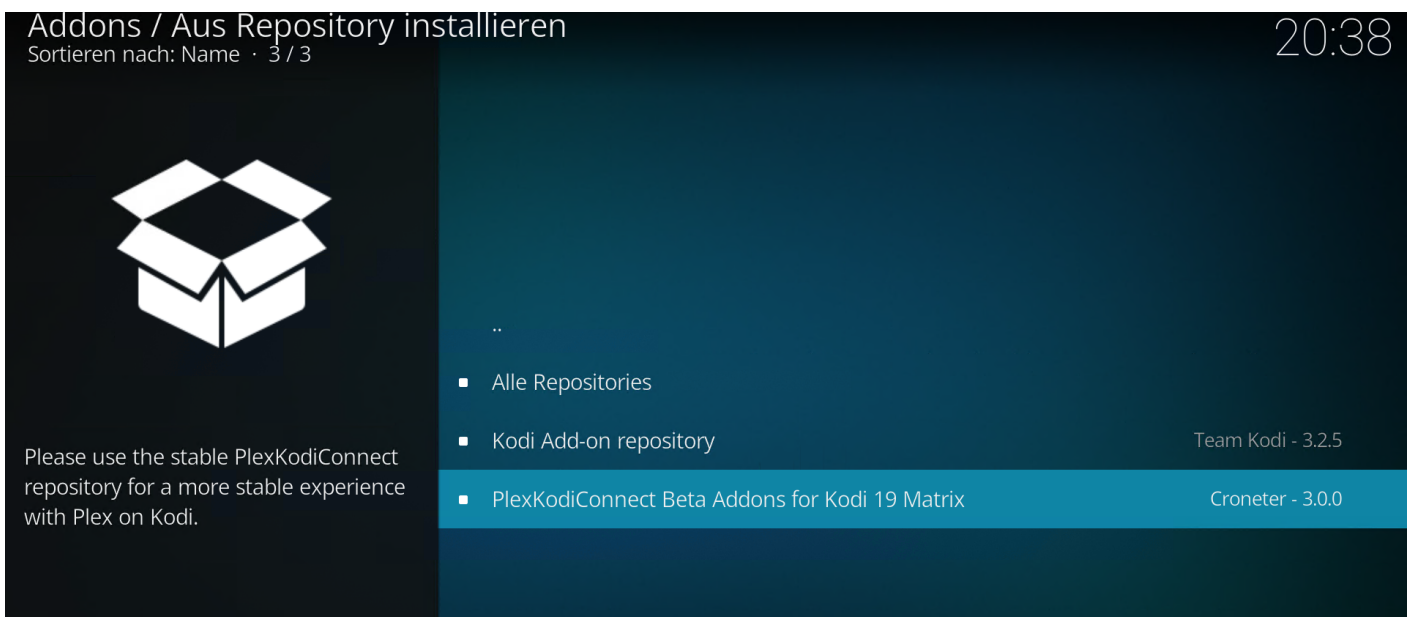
Addons / Aus Repository installieren
Sortieren nach: Name · 3 / 3

20:38

..

Alle Repositories

Kodi Add-on repository Team Kodi - 3.2.5

PlexKodiConnect Beta Addons for Kodi 19 Matrix Croneter - 3.0.0

Please use the stable PlexKodiConnect repository for a more stable experience with Plex on Kodi.